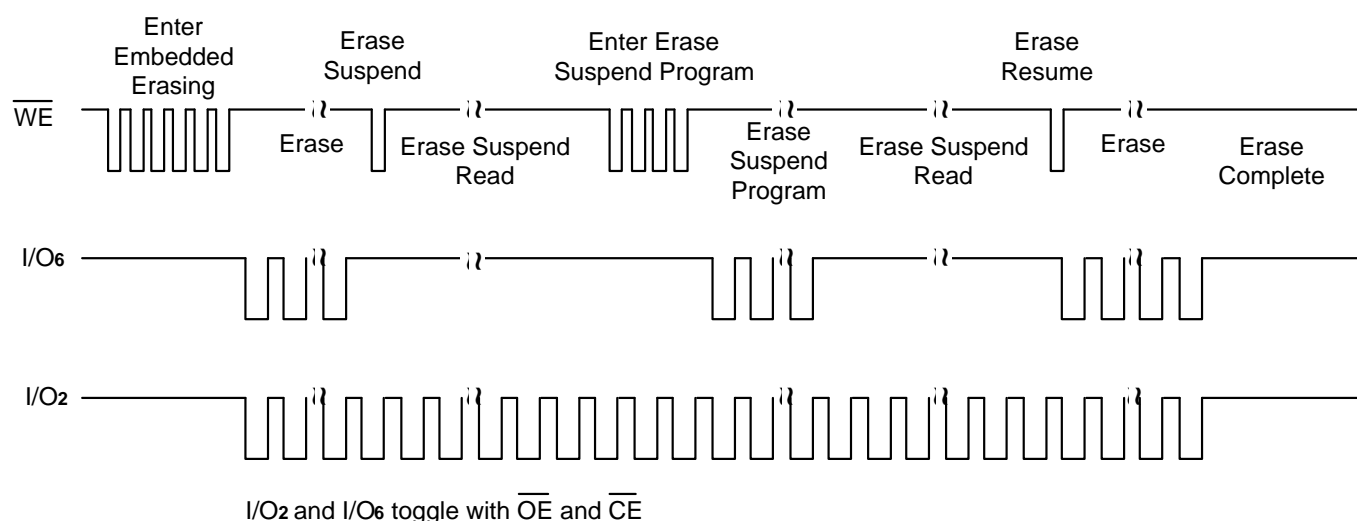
Enter Embedded Erasing

Erase Suspend

Enter Erase Suspend Program

Erase Resume

$\overline{WE}$

Erase

Erase Suspend Read

Erase Suspend Program

Erase Suspend Read

Erase

Erase Complete

I/O6

I/O2

I/O2 and I/O6 toggle with $\overline{OE}$ and $\overline{CE}$